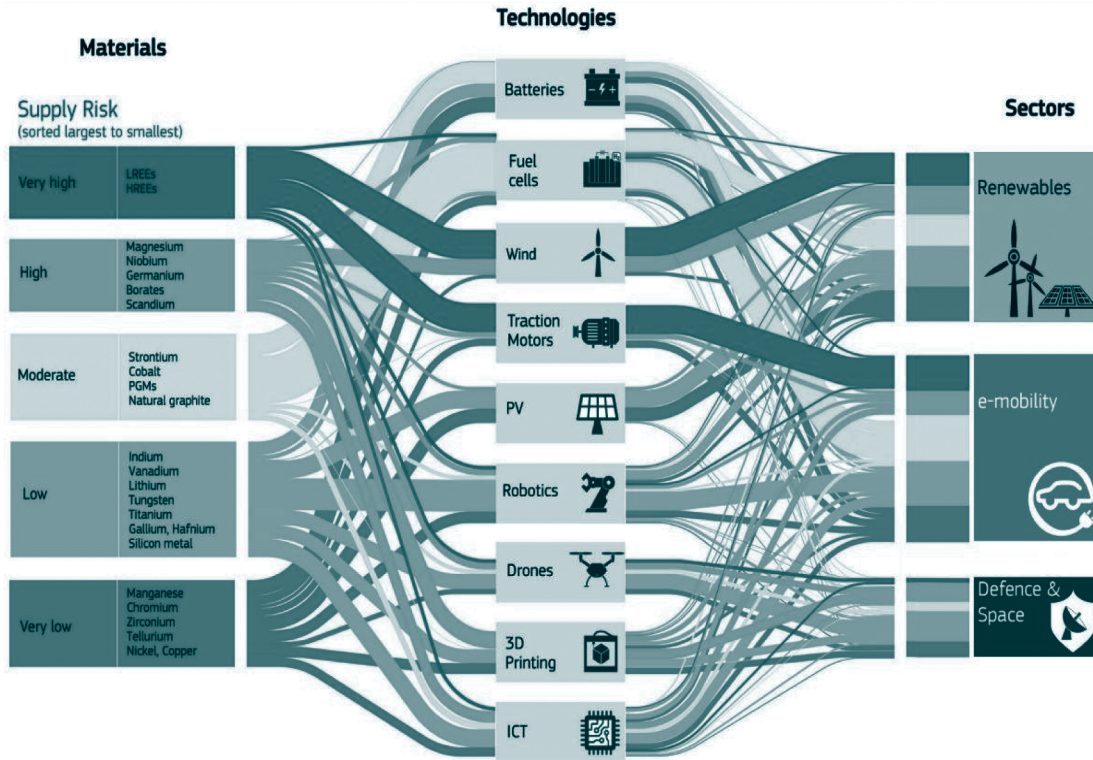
Technologies

Materials

Supply Risk
(sorted largest to smallest)

Very high
LREEs
HREEs

High
Magnesium
Niobium
Germanium
Borates
Scandium

Moderate
Strontium
Cobalt
PGMs
Natural graphite

Low
Indium
Vanadium
Lithium
Tungsten
Titanium
Gallium, Hafnium
Silicon metal

Very low
Manganese
Chromium
Zirconium
Tellurium
Nickel, Copper

Batteries

Fuel cells

Wind

Traction Motors

PV

Robotics

Drones

3D Printing

ICT

Sectors

Renewables

e-mobility

Defence & Space